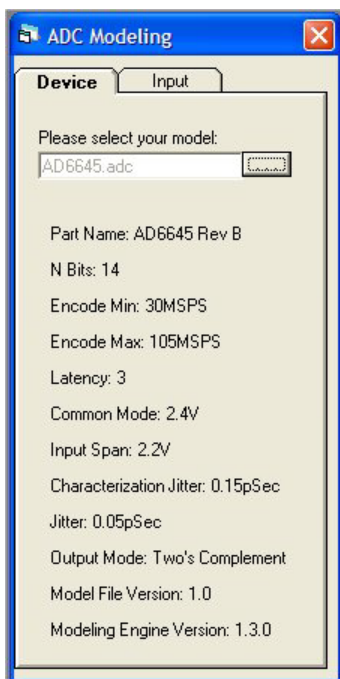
ADC Modeling

Device | Input

Please select your model:

AD6645.adc

.......

Part Name: AD6645 Rev B

N Bits: 14

Encode Min: 30MSPS

Encode Max: 105MSPS

Latency: 3

Common Mode: 2.4V

Input Span: 2.2V

Characterization Jitter: 0.15pSec

Jitter: 0.05pSec

Output Mode: Two's Complement

Model File Version: 1.0

Modeling Engine Version: 1.3.0